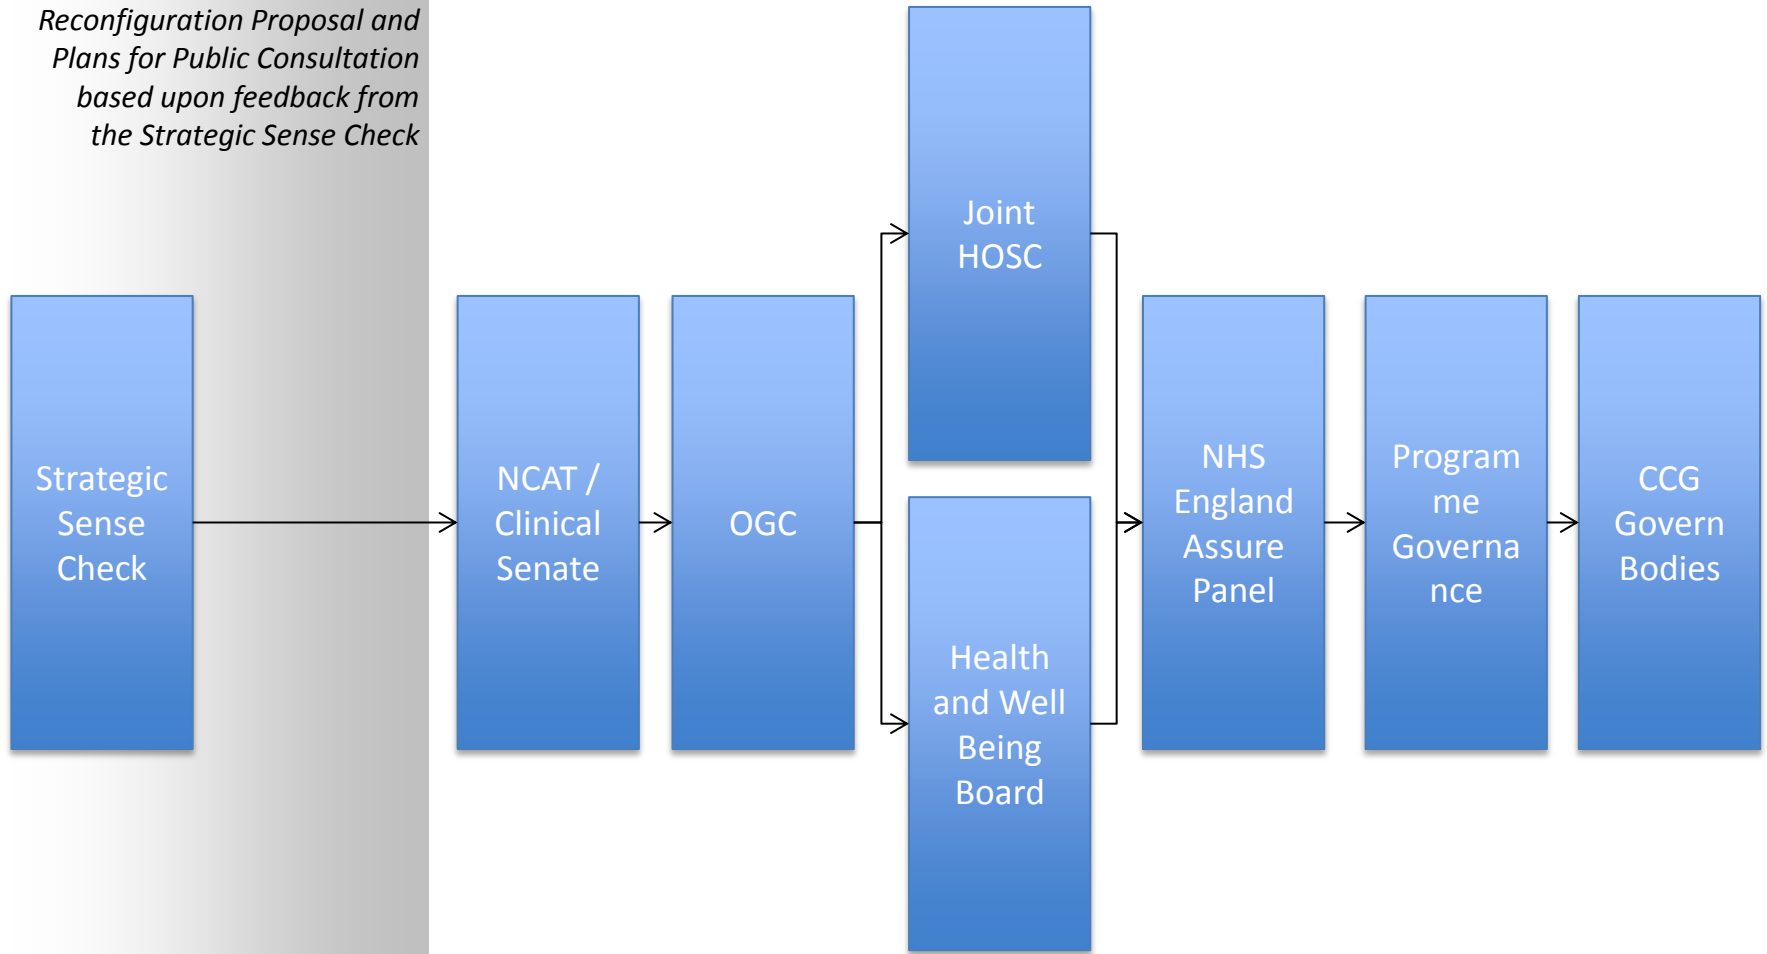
Reconfiguration Proposal and Plans for Public Consultation based upon feedback from the Strategic Sense Check

Strategic Sense Check

NCAT / Clinical Senate

OGC

Joint HOSC

Health and Well Being Board

NHS England Assure Panel

Program me Governa nce

CCG Govern Bodies